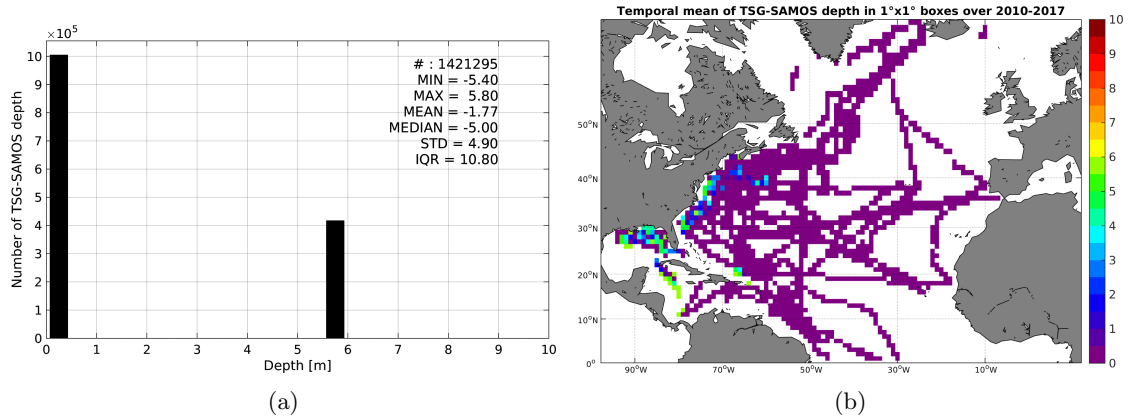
$\times 10^5$

10
9
8
7
6
5
4
3
2
1
0

Number of TSG-SAMOS depth

# : 1421295
MIN = -5.40
MAX = 5.80
MEAN = -1.77
MEDIAN = -5.00
STD = 4.90
IQR = 10.80

0 1 2 3 4 5 6 7 8 9 10
Depth [m]

(a)

Temporal mean of TSG-SAMOS depth in 1°x1° boxes over 2010-2017

50°N
40°N
30°N
20°N
10°N
0°

90°W 70°W 50°W 30°W 10°W

10
9
8
7
6
5
4
3
2
1
0

(b)